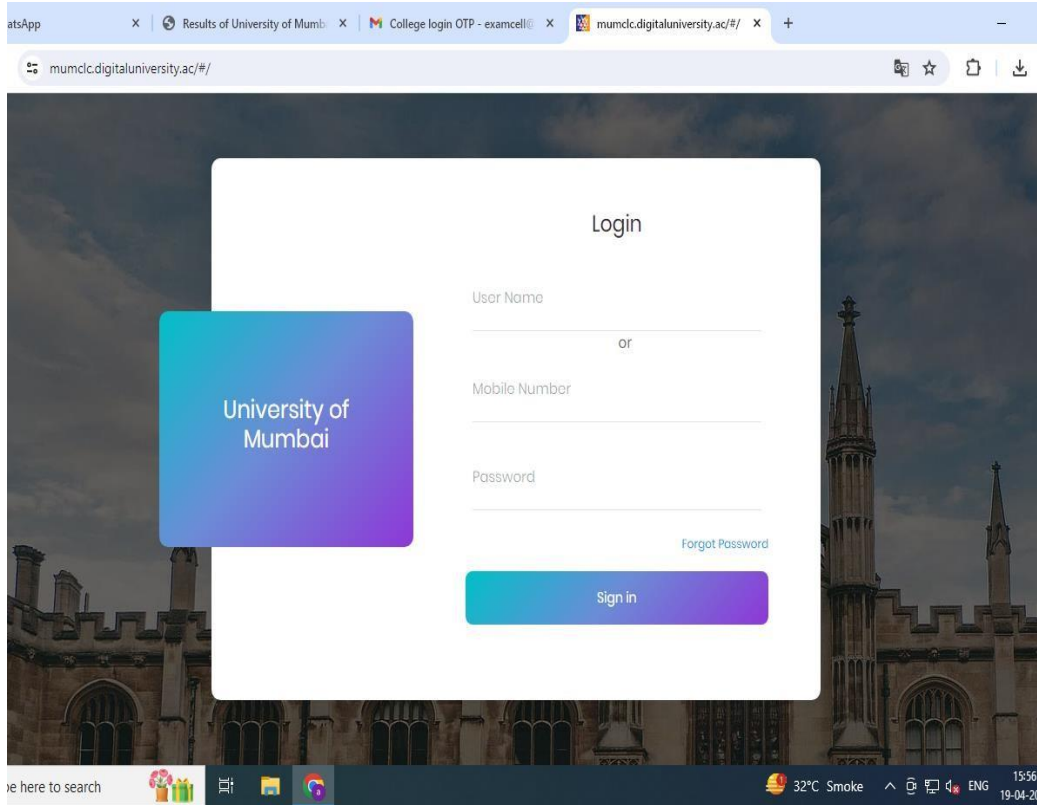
atsApp × Results of University of Mumb × College login OTP - examcell × mumclc.digitaluniversity.ac/#/ × +

mumclc.digitaluniversity.ac/#/

University of Mumbai

Login

User Name

or

Mobile Number

Password

Forgot Password

Sign in

e here to search

32°C Smoke ENG 15:56 19-04-2